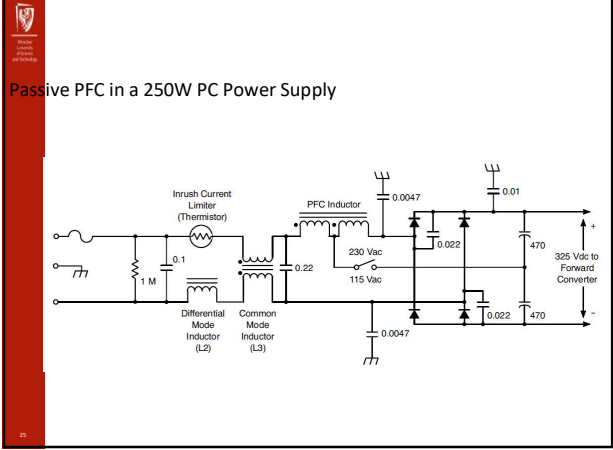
Passive PFC in a 250W PC Power Supply

Inrush Current Limiter (Thermistor)

PFC Inductor

0.0047

0.01

0.1

1 M

0.22

230 Vac

115 Vac

0.022

470

+

325 Vdc to Forward Converter

-

0.022

470

Differential Mode Inductor (L2)

Common Mode Inductor (L3)

0.0047

25